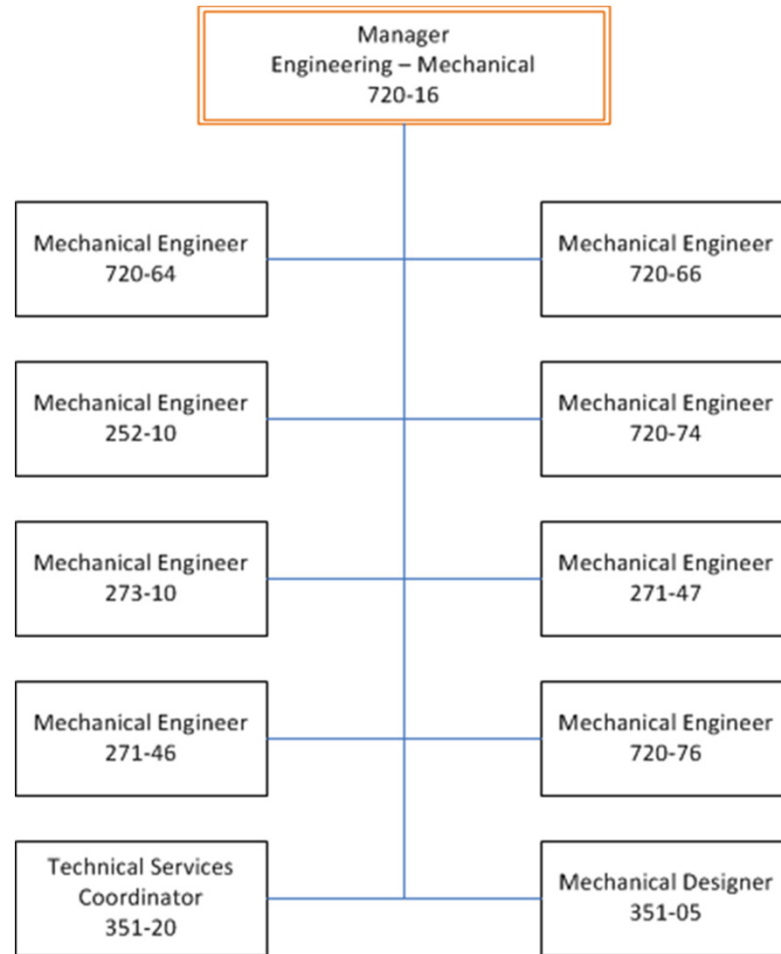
Manager
Engineering – Mechanical
720-16

Mechanical Engineer
720-64

Mechanical Engineer
720-66

Mechanical Engineer
252-10

Mechanical Engineer
720-74

Mechanical Engineer
273-10

Mechanical Engineer
271-47

Mechanical Engineer
271-46

Mechanical Engineer
720-76

Technical Services
Coordinator
351-20

Mechanical Designer
351-05